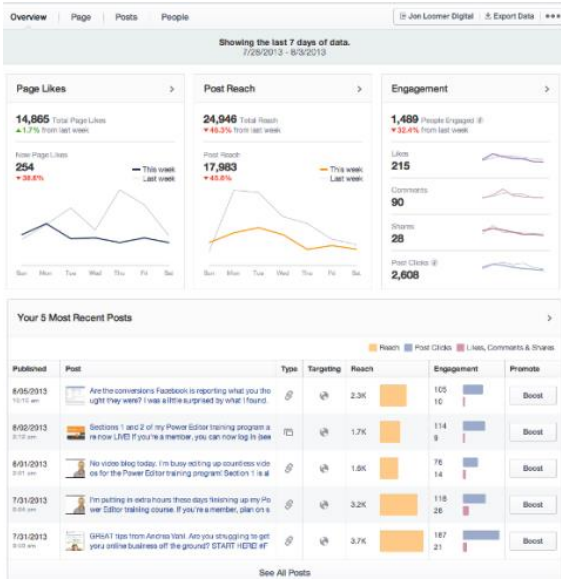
Overview | Page | Posts | People

Jon Loomer Digital | Export Data | •••

Showing the last 7 days of data.
7/28/2013 - 8/3/2013

Page Likes

14,865 Total Page Likes
▲1.7% from last week

New Page Likes
254
▼38.8%

This week
Last week

Sun Mon Tue Wed Thu Fri Sat

Post Reach

24,946 Total Reach
▼46.3% from last week

Post Reach
17,963
▼45.6%

This week
Last week

Sun Mon Tue Wed Thu Fri Sat

Engagement

1,489 People Engaged
▼32.4% from last week

Likes
215

Comments
90

Shares
28

Post Clicks
2,608

Your 5 Most Recent Posts

Reach | Post Clicks | Likes, Comments & Shares

| Published | Post | Type | Targeting | Reach | | Engagement | Promote |
|---|---|---|---|---|---|---|---|
| 8/05/2013 | Are the conversions Facebook is reporting what you thought they were? I was a little surprised by what I found. | | | 2.3K | | 105 10 | Boost |
| 8/02/2013 8:12 am | Sections 1 and 2 of my Power Editor training program are now LIVE! If you're a member, you can now log in (sea | | | 1.7K | | 114 9 | Boost |
| 8/01/2013 8:33 am | No video blog today. I'm busy editing up countless videos for the Power Editor training program! Section 1 is al | | | 1.6K | | 76 14 | Boost |
| 7/31/2013 | I'm putting in extra hours these days finishing up my Power Editor training course. If you're a member, plan on s | | | 3.2K | | 118 26 | Boost |
| 7/31/2013 8:03 am | GREAT tips from Andrea Vahl. Are you struggling to get your online business off the ground? START HERE! #F | | | 3.7K | | 187 21 | Boost |

See All Posts